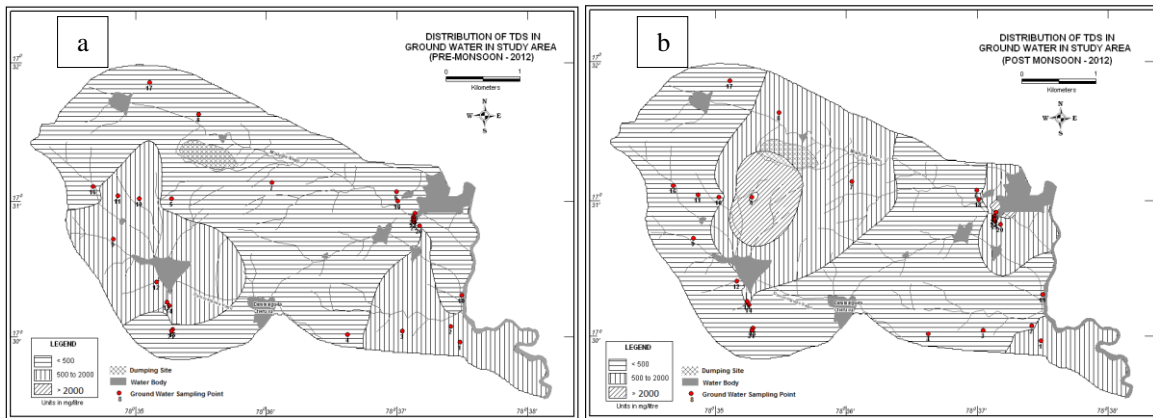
a

DISTRIBUTION OF TDS IN GROUND WATER IN STUDY AREA (PRE-MONSOON - 2012)

0 1
Kilometers

N
W E
S

17°
32'

17°
31'

17°
30'

17

16

11

10

9

8

7

6

12

13

14

20

19

18

1

2

3

4

5

LEGEND
< 500
500 to 2000
> 2000
Units in mg/litre

Dumping Site
Water Body
Ground Water Sampling Point

78°35'
78°36'
78°37'
78°38'

b

DISTRIBUTION OF TDS IN GROUND WATER IN STUDY AREA (POST MONSOON - 2012)

0 1
Kilometers

N
W E
S

17°
32'

17°
31'

17°
30'

17

16

11

10

9

8

7

6

12

13

20

19

18

1

2

3

4

5

LEGEND
< 500
500 to 2000
> 2000
Units in mg/litre

Dumping Site
Water Body
Ground Water Sampling Point

78°35'
78°36'
78°37'
78°38'